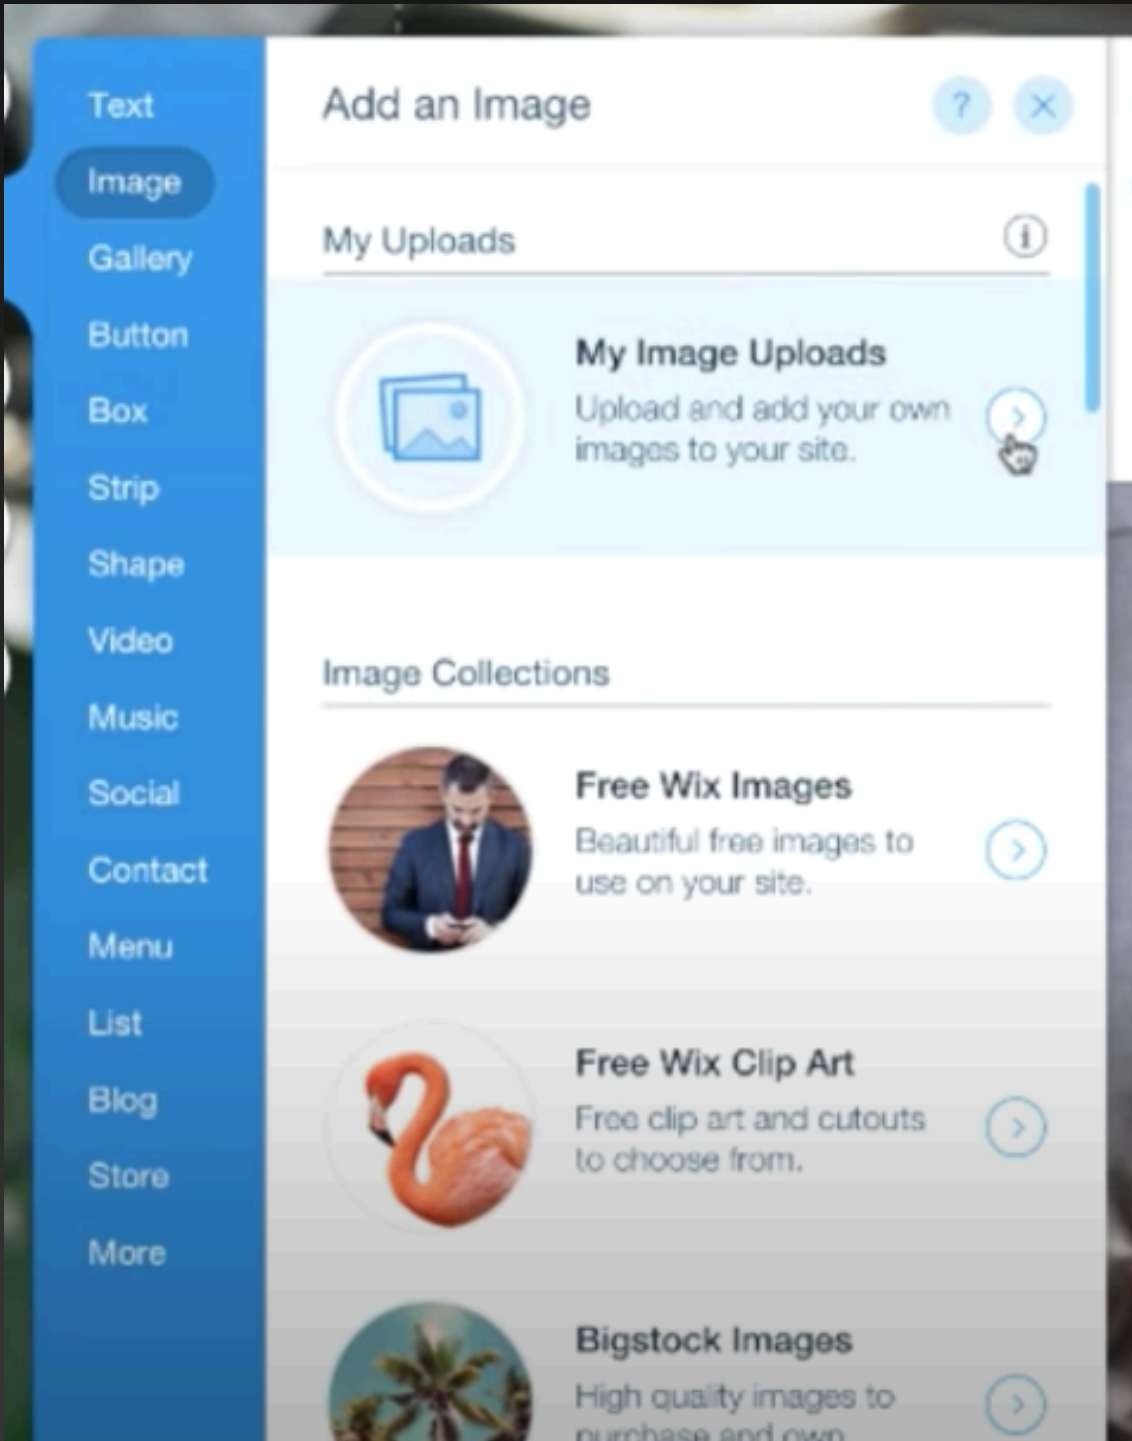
Text
Image
Gallery
Button
Box
Strip
Shape
Video
Music
Social
Contact
Menu
List
Blog
Store
More

Add an Image
?
×

My Uploads

My Image Uploads
Upload and add your own images to your site.

Image Collections

Free Wix Images
Beautiful free images to use on your site.

Free Wix Clip Art
Free clip art and cutouts to choose from.

Bigstock Images
High quality images to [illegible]